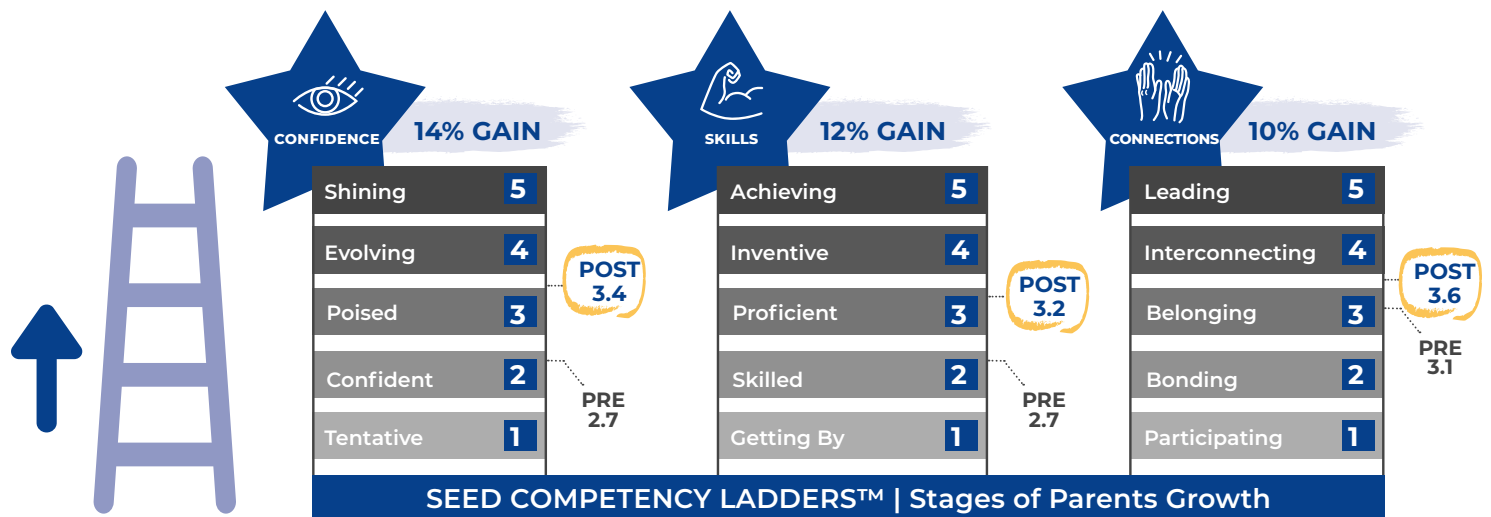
CONFIDENCE 14% GAIN

| Shining | 5 |
|---|---|
| Evolving | 4 |
| Poised | 3 |
| Confident | 2 |
| Tentative | 1 |

POST 3.4

PRE 2.7

SKILLS 12% GAIN

| Achieving | 5 |
|---|---|
| Inventive | 4 |
| Proficient | 3 |
| Skilled | 2 |
| Getting By | 1 |

POST 3.2

PRE 2.7

CONNECTIONS 10% GAIN

| Leading | 5 |
|---|---|
| Interconnecting | 4 |
| Belonging | 3 |
| Bonding | 2 |
| Participating | 1 |

POST 3.6

PRE 3.1

SEED COMPETENCY LADDERS™ | Stages of Parents Growth